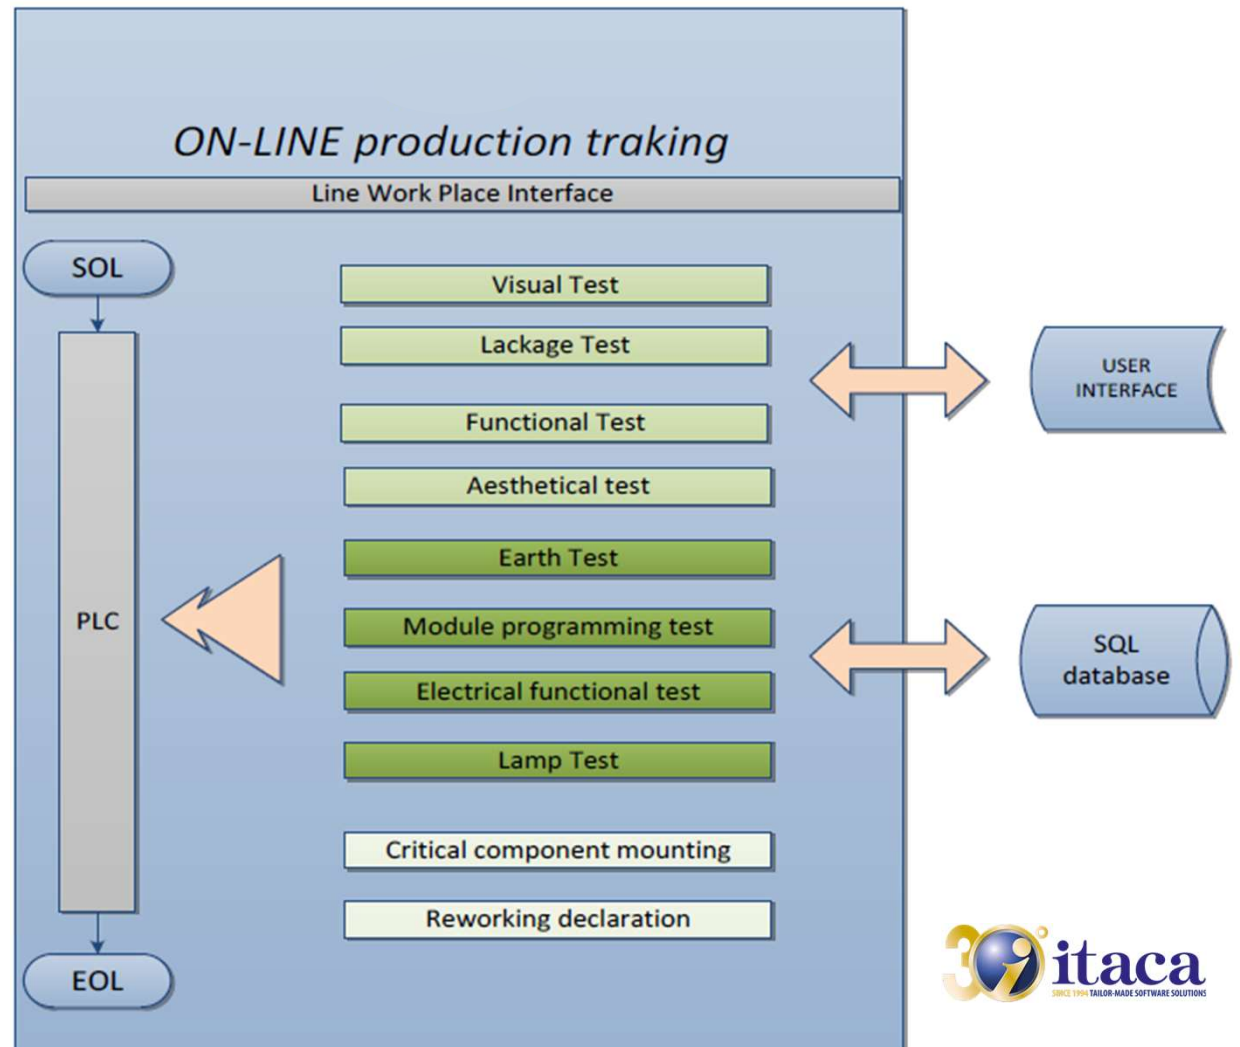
ON-LINE production traking

Line Work Place Interface

SOL

PLC

EOL

Visual Test

Lackage Test

Functional Test

Aesthetical test

Earth Test

Module programming test

Electrical functional test

Lamp Test

Critical component mounting

Reworking declaration

USER INTERFACE

SQL database

30 itaca

SINCE 1994 TAILOR-MADE SOFTWARE SOLUTIONS